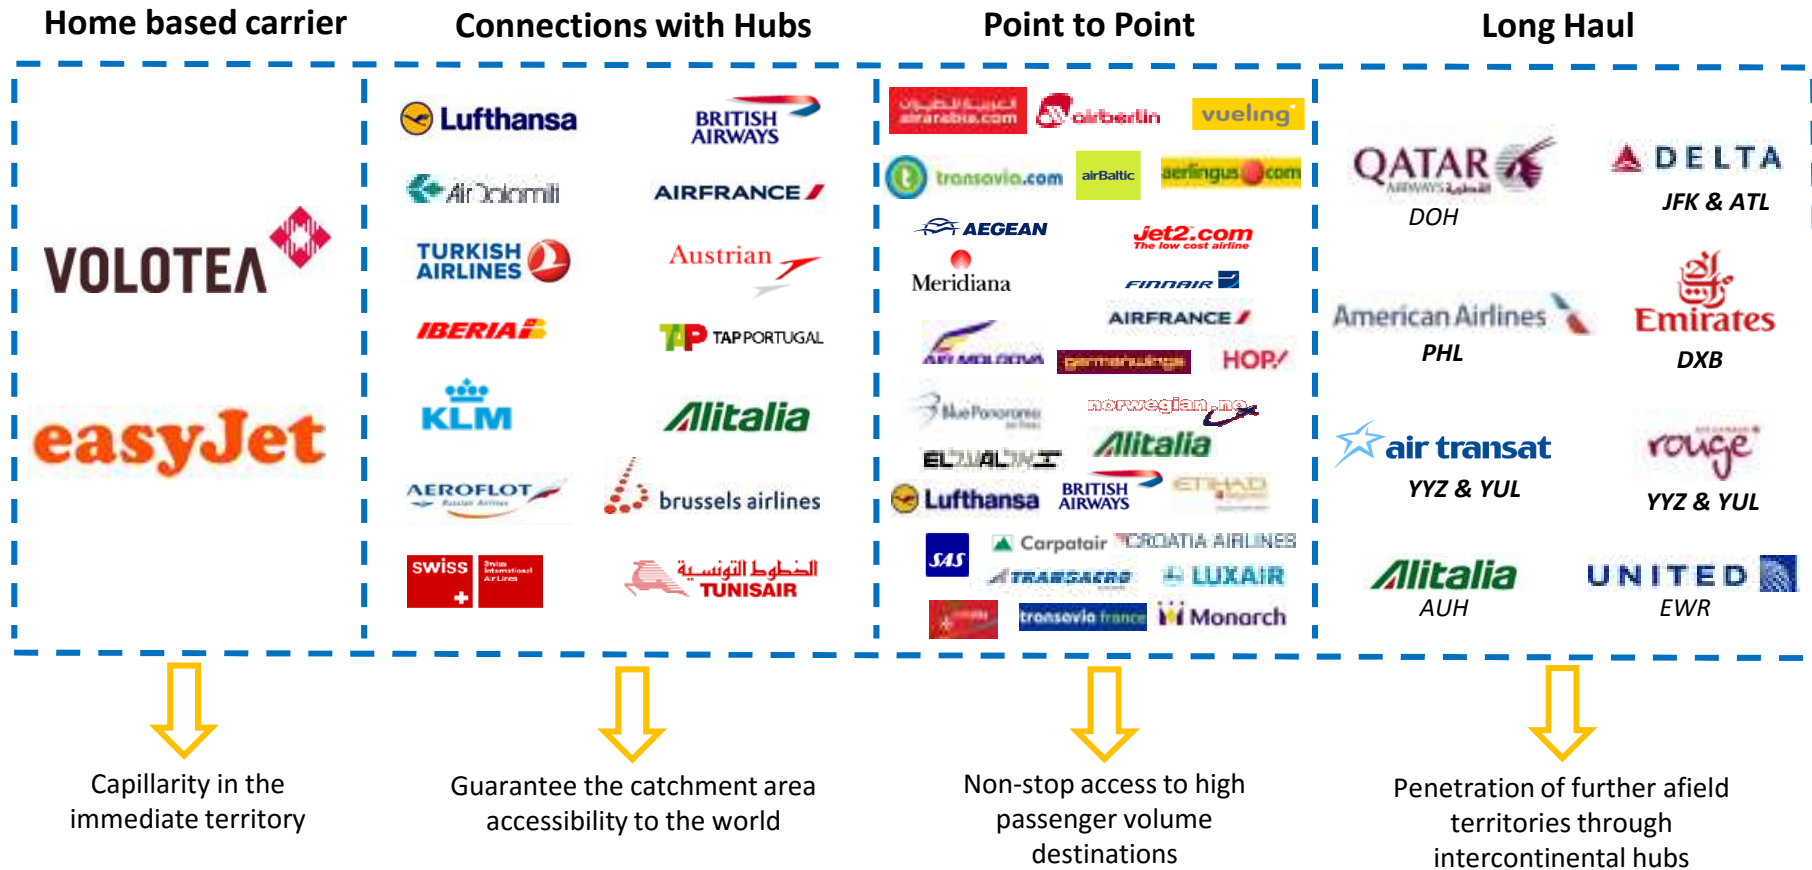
Home based carrier

Connections with Hubs

Point to Point

Long Haul

VOLOTEA

easyJet

Lufthansa

BRITISH AIRWAYS

Air Dolomiti

AIRFRANCE

TURKISH AIRLINES

Austrian

IBERIA

TAP PORTUGAL

KLM

Alitalia

AEROFLOT

brussels airlines

swiss

TUNISAIR

airarabia.com

airberlin

vueling

transavia.com

airBaltic

aerlingus.com

AEGEAN

Jet2.com The low cost airline

Meridiana

FINNAIR

AIRFRANCE

AIR MOLDOVA

germanwings

HOP!

Blue Panorama

norwegian.no

EL AL

Alitalia

Lufthansa

BRITISH AIRWAYS

ETIHAD

SAS

Carpatair

CROATIA AIRLINES

TRANSAERO

LUXAIR

transavia france

Monarch

QATAR AIRWAYS

DOH

DELTA

JFK & ATL

American Airlines

PHL

Emirates

DXB

air transat

YYZ & YUL

rouge

YYZ & YUL

Alitalia

AUH

UNITED

EWR

Capillarity in the immediate territory

Guarantee the catchment area accessibility to the world

Non-stop access to high passenger volume destinations

Penetration of further afield territories through intercontinental hubs